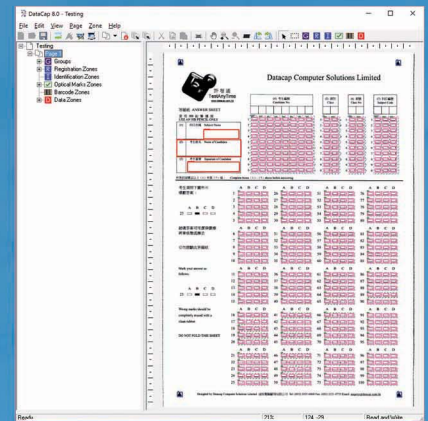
DataCap 8.0 - Testing

File Edit View Page Zone Help

Testing
Groups
Registration Zones
Identification Zones
Optical Marks Zones
Barcode Zones
Data Zones

Datacap Computer Solutions Limited

答題紙 ANSWER SHEET

A B C D

Ready

21%

124 ,-29

Read and Write